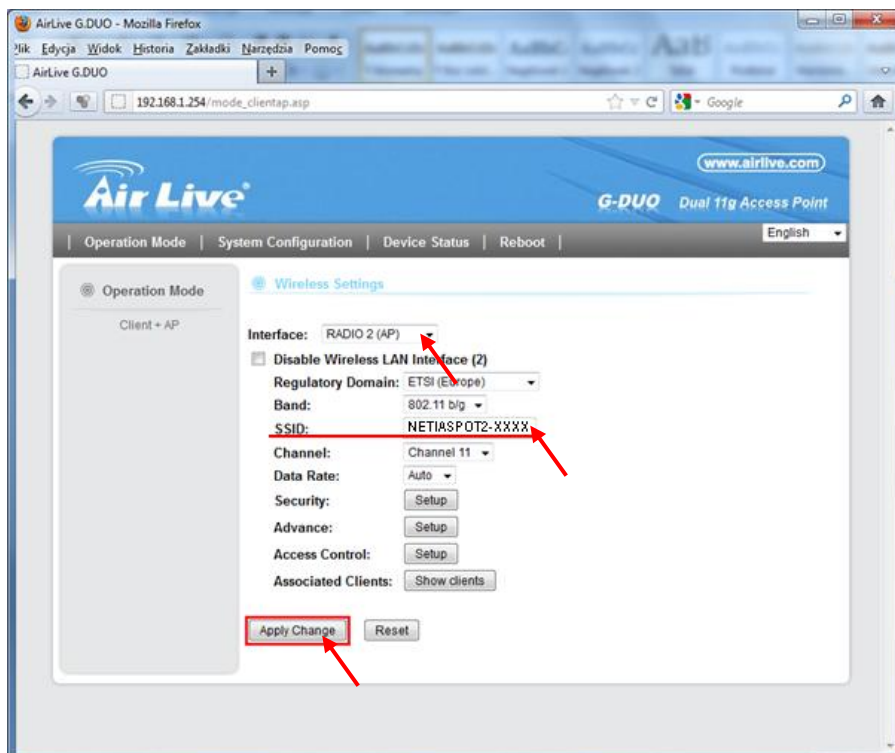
AirLive G.DUO - Mozilla Firefox
Plik Edycja Widok Historia Zakładki Narzędzia Pomoc
AirLive G.DUO
+
192.168.1.254/mode_clientap.asp
Google

www.airlive.com
Air Live
G-DUO Dual 11g Access Point
| Operation Mode | System Configuration | Device Status | Reboot |
English

Operation Mode
Client + AP

Wireless Settings

Interface: RADIO 2 (AP)
Disable Wireless LAN Interface (2)
Regulatory Domain: ETSI (Europe)
Band: 802.11 b/g
SSID: NETIASPOT2-XXXX
Channel: Channel 11
Data Rate: Auto
Security: Setup
Advance: Setup
Access Control: Setup
Associated Clients: Show clients

Apply Change Reset